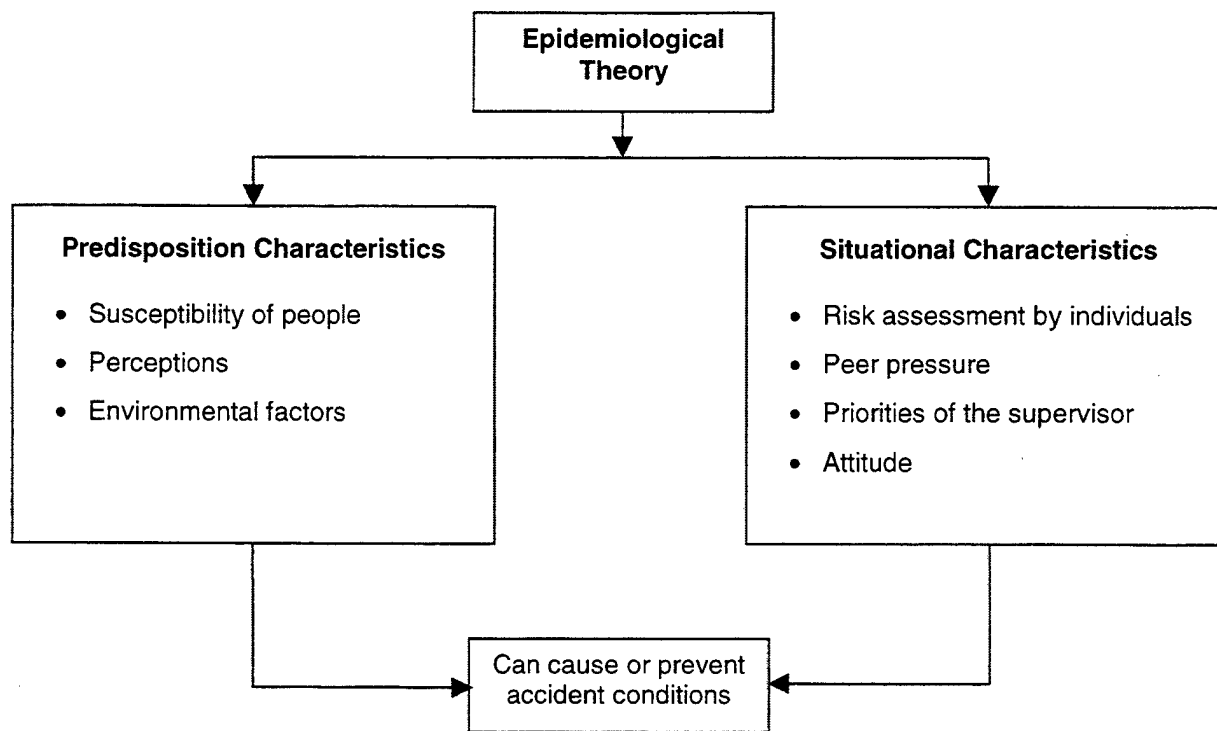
Epidemiological Theory

Predisposition Characteristics

- Susceptibility of people
- Perceptions
- Environmental factors

Situational Characteristics

- Risk assessment by individuals
- Peer pressure
- Priorities of the supervisor
- Attitude

Can cause or prevent accident conditions